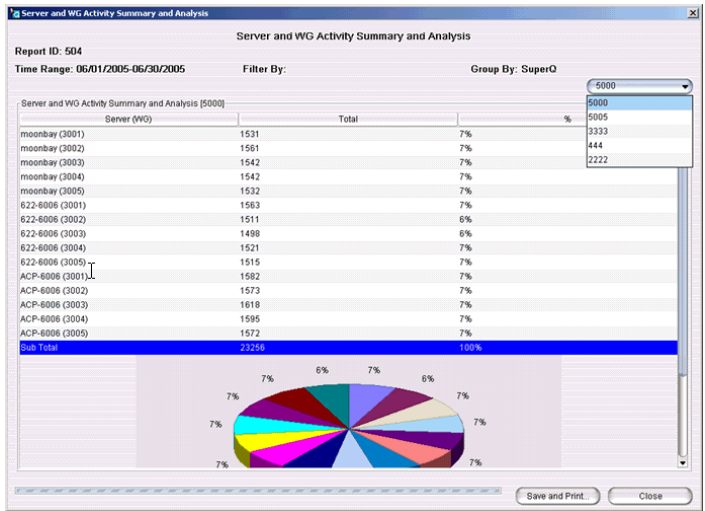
Server and WG Activity Summary and Analysis

Server and WG Activity Summary and Analysis

Report ID: 504

Time Range: 06/01/2005-06/30/2005

Filter By:

Group By: SuperQ

5000

5000
5005
3333
444
2222

Server and WG Activity Summary and Analysis [5000]

| Server (WG) | Total | % |
|---|---|---|
| moonbay (3001) | 1531 | 7% |
| moonbay (3002) | 1561 | 7% |
| moonbay (3003) | 1542 | 7% |
| moonbay (3004) | 1542 | 7% |
| moonbay (3005) | 1532 | 7% |
| 622-6006 (3001) | 1563 | 7% |
| 622-6006 (3002) | 1511 | 6% |
| 622-6006 (3003) | 1498 | 6% |
| 622-6006 (3004) | 1521 | 7% |
| 622-6006 (3005) | 1515 | 7% |
| ACP-6006 (3001) | 1582 | 7% |
| ACP-6006 (3002) | 1573 | 7% |
| ACP-6006 (3003) | 1618 | 7% |
| ACP-6006 (3004) | 1595 | 7% |
| ACP-6006 (3005) | 1572 | 7% |
| Sub Total | 23256 | 100% |

6% 7% 7% 6% 7% 7% 7% 7% 7% 7%

Save and Print...

Close